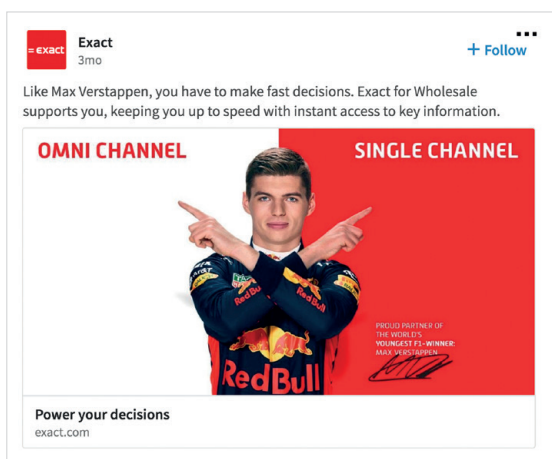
= exact

Exact
3mo

+ Follow

Like Max Verstappen, you have to make fast decisions. Exact for Wholesale supports you, keeping you up to speed with instant access to key information.

OMNI CHANNEL

SINGLE CHANNEL

Red Bull

PROUD PARTNER OF THE WORLD'S YOUNGEST F1-WINNER: MAX VERSTAPPEN

Power your decisions
exact.com